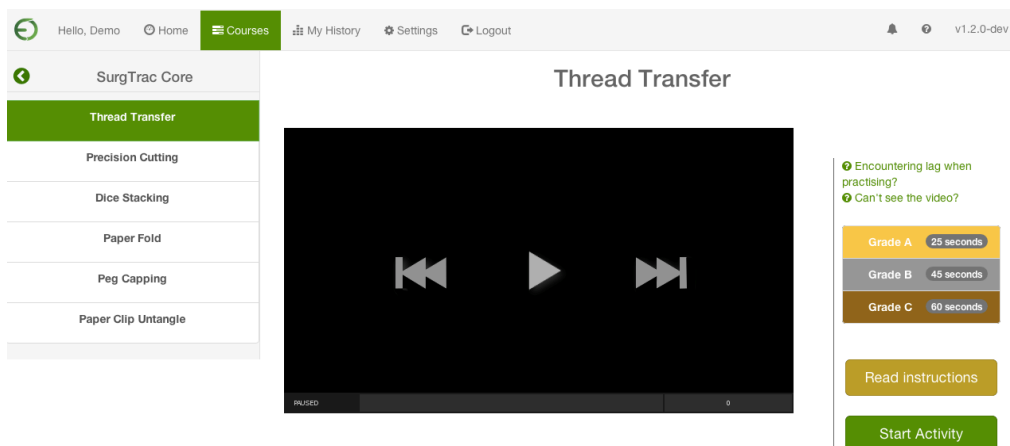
Hello, Demo Home Courses My History Settings Logout v1.2.0-dev

SurgTrac Core

Thread Transfer
Precision Cutting
Dice Stacking
Paper Fold
Peg Capping
Paper Clip Untangle

Thread Transfer

PAUSED 0

Encountering lag when practising?
Can't see the video?

| Grade A | 25 seconds |
|---|---|
| Grade B | 45 seconds |
| Grade C | 60 seconds |

Read instructions

Start Activity